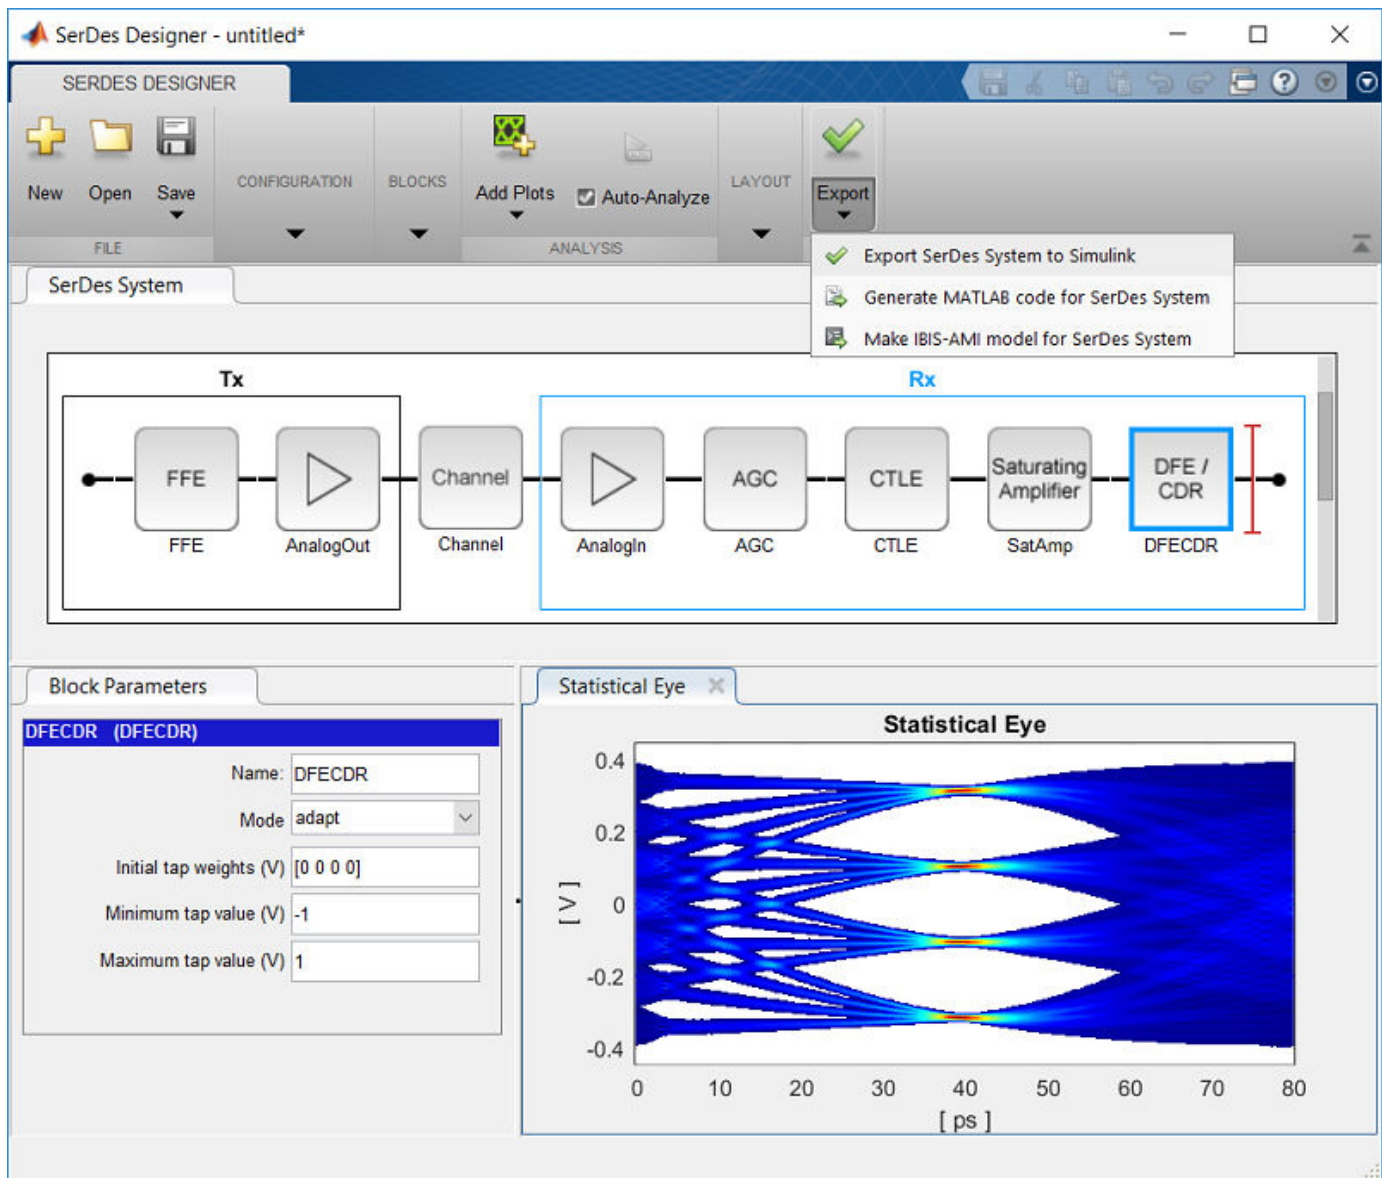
SerDes Designer - untitled*

SERDES DESIGNER

New Open Save
FILE
CONFIGURATION
BLOCKS
Add Plots Auto-Analyze
ANALYSIS
LAYOUT
Export

Export SerDes System to Simulink
Generate MATLAB code for SerDes System
Make IBIS-AMI model for SerDes System

SerDes System

Tx
Rx

FFE
FFE
AnalogOut
Channel
Channel
AnalogIn
AGC
AGC
CTLE
CTLE
Saturating Amplifier
SatAmp
DFE / CDR
DFECDR

Block Parameters

DFECDR (DFECDR)
Name: DFECDR
Mode adapt
Initial tap weights (V) [0 0 0 0]
Minimum tap value (V) -1
Maximum tap value (V) 1

Statistical Eye

Statistical Eye
0.4
0.2
0
-0.2
-0.4
[ V ]
0 10 20 30 40 50 60 70 80
[ ps ]